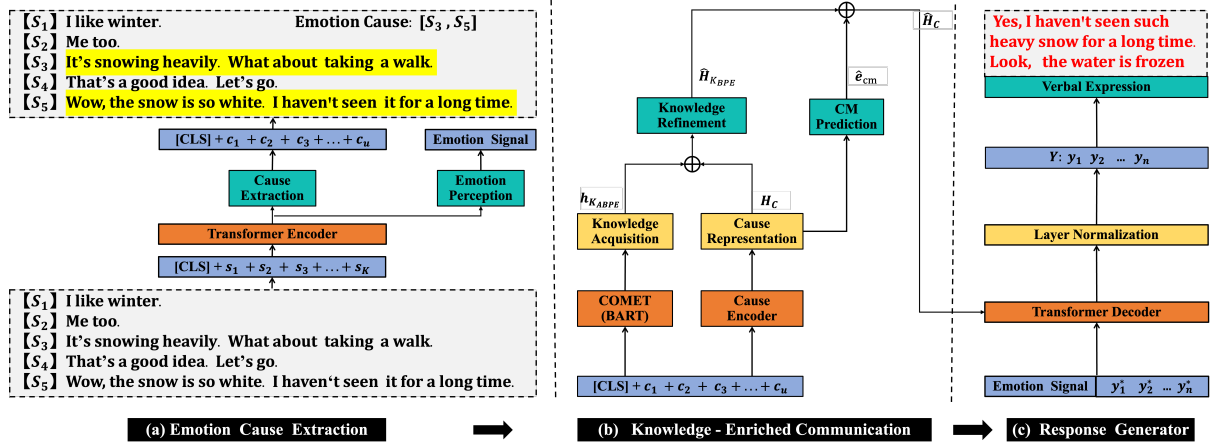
【$S_1$】I like winter.
Emotion Cause: [$S_3$ , $S_5$]
【$S_2$】Me too.
【$S_3$】It's snowing heavily. What about taking a walk.
【$S_4$】That's a good idea. Let's go.
【$S_5$】Wow, the snow is so white. I haven't seen it for a long time.

[CLS] + $c_1$ + $c_2$ + $c_3$ + … + $c_u$
Emotion Signal
Cause Extraction
Emotion Perception
Transformer Encoder
[CLS] + $s_1$ + $s_2$ + $s_3$ + … + $s_K$

【$S_1$】I like winter.
【$S_2$】Me too.
【$S_3$】It's snowing heavily. What about taking a walk.
【$S_4$】That's a good idea. Let's go.
【$S_5$】Wow, the snow is so white. I haven't seen it for a long time.

(a) Emotion Cause Extraction

$\hat{H}_{K_{BPE}}$
Knowledge Refinement
$\hat{e}_{cm}$
CM Prediction
$h_{K_{ABPE}}$
$H_C$
Knowledge Acquisition
Cause Representation
COMET (BART)
Cause Encoder
[CLS] + $c_1$ + $c_2$ + $c_3$ + … + $c_u$
$\hat{H}_C$

(b) Knowledge - Enriched Communication

Yes, I haven't seen such heavy snow for a long time. Look, the water is frozen
Verbal Expression
$Y$: $y_1$ $y_2$ … $y_n$
Layer Normalization
Transformer Decoder
Emotion Signal
$y_1^*$ $y_2^*$ … $y_n^*$

(c) Response Generator